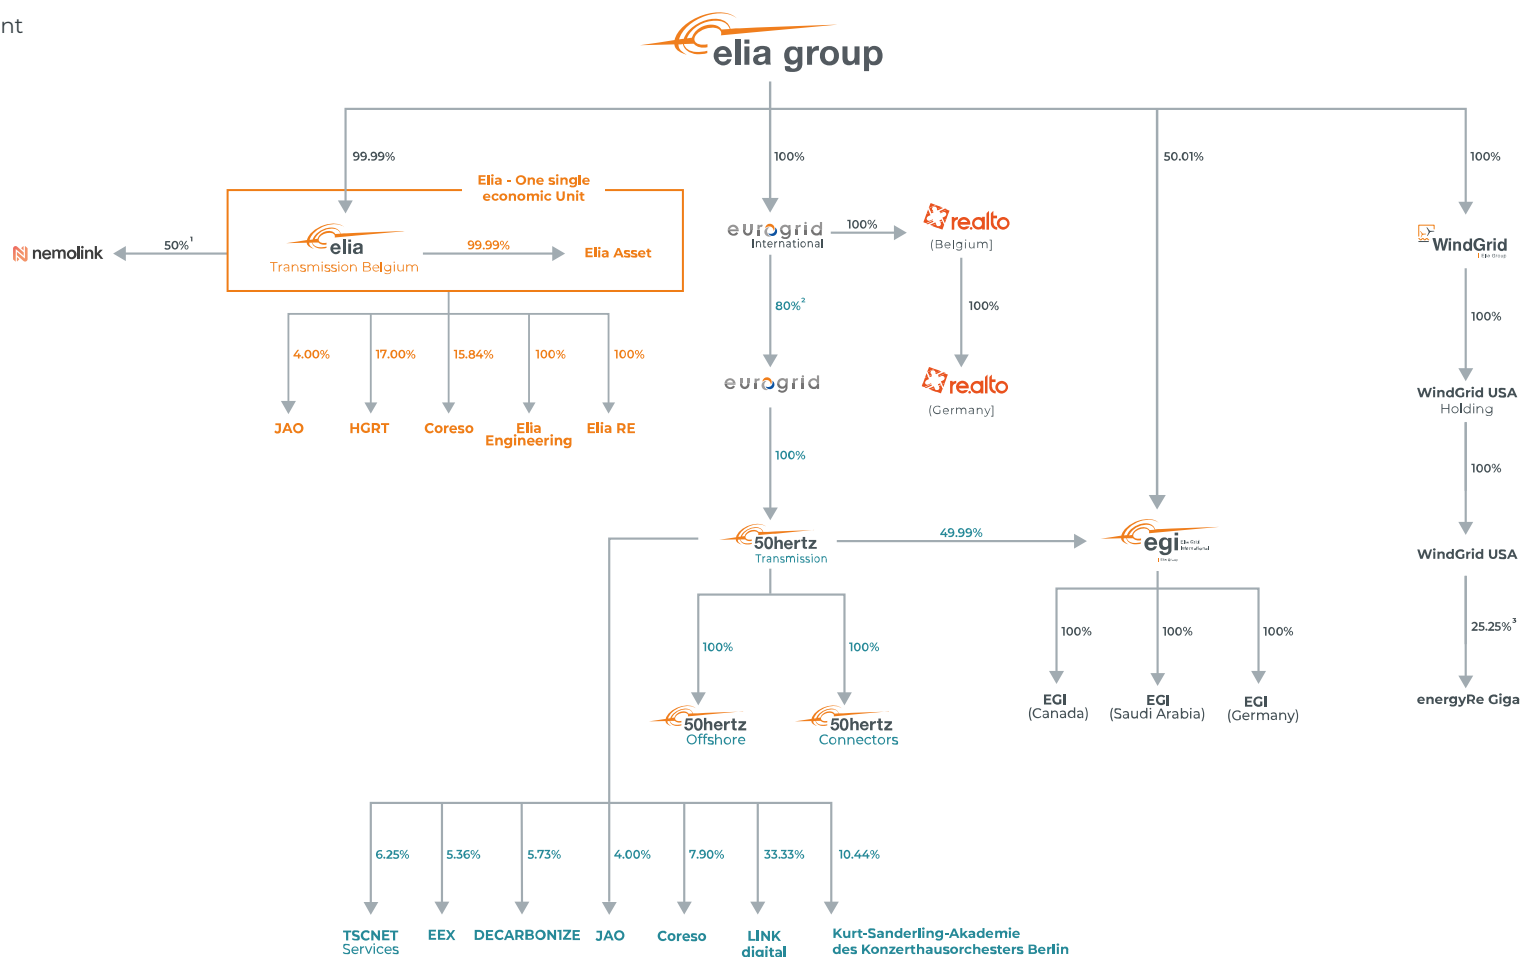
nt

elia group

99.99%

Elia - One single economic Unit

nemolink

50%$^1$

elia
Transmission Belgium

99.99%

Elia Asset

4.00%
17.00%
15.84%
100%
100%

JAO
HGRT
Coreso
Elia Engineering
Elia RE

100%

eurogrid International

100%

realto
(Belgium)

100%

realto
(Germany)

80%$^2$

eurogrid

100%

50hertz
Transmission

49.99%

100%
100%

50hertz
Offshore

50hertz
Connectors

6.25%
5.36%
5.73%
4.00%
7.90%
33.33%
10.44%

TSCNET Services
EEX
DECARBON1ZE
JAO
Coreso
LINK digital
Kurt-Sanderling-Akademie des Konzerthausorchesters Berlin

50.01%

egi

100%
100%
100%

EGI (Canada)
EGI (Saudi Arabia)
EGI (Germany)

100%

WindGrid

100%

WindGrid USA Holding

100%

WindGrid USA

25.25%$^3$

energyRe Giga